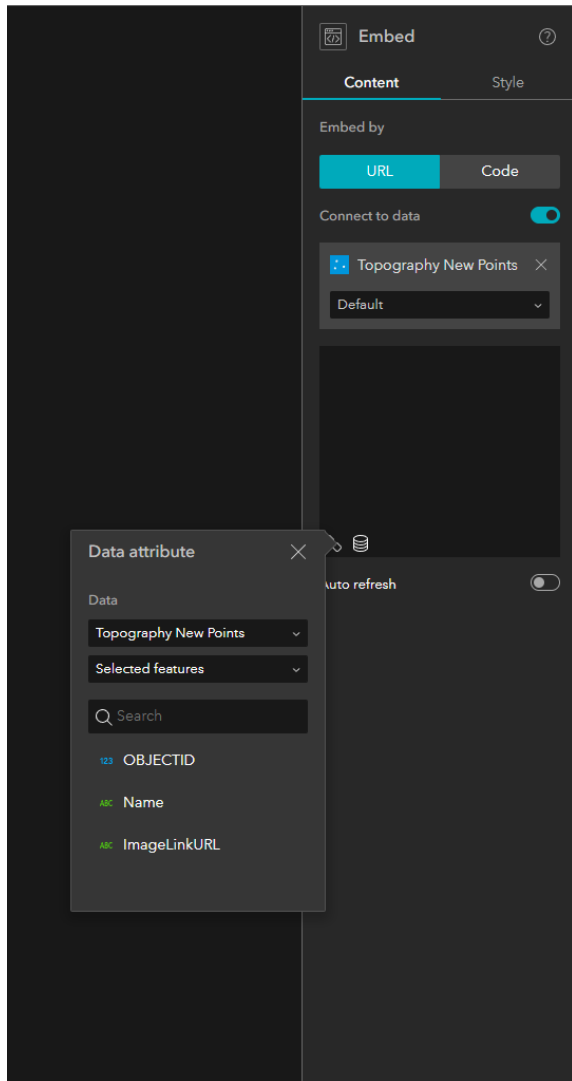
Embed

Content
Style

Embed by

URL
Code

Connect to data

Topography New Points

Default

Auto refresh

Data attribute

Data

Topography New Points

Selected features

Search

123 OBJECTID

ABC Name

ABC ImageLinkURL